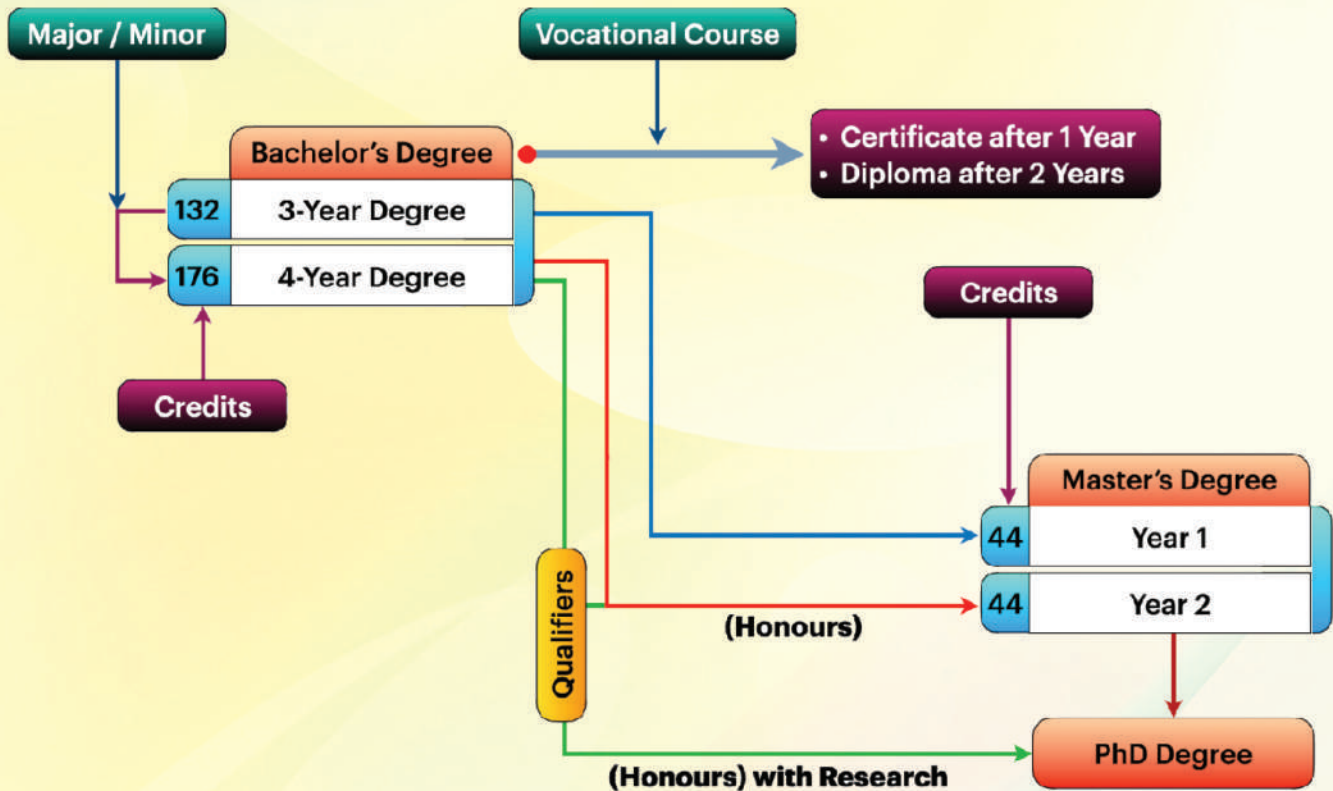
Major / Minor

Vocational Course

Bachelor's Degree

• Certificate after 1 Year
• Diploma after 2 Years

132 3-Year Degree

176 4-Year Degree

Credits

Credits

Master's Degree

44 Year 1

44 Year 2

Qualifiers

(Honours)

PhD Degree

(Honours) with Research